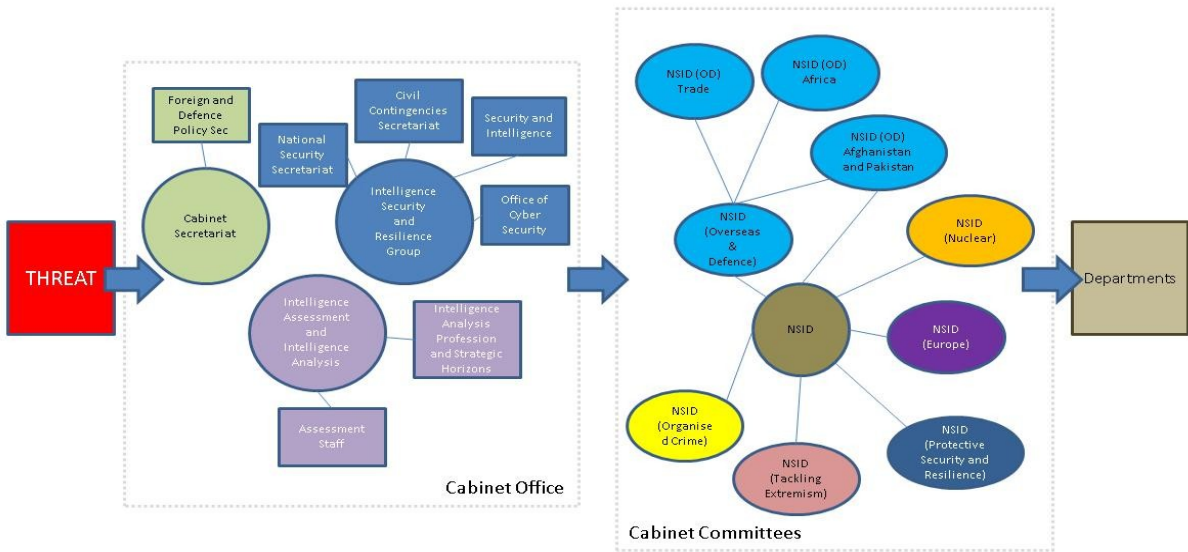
THREAT

Foreign and Defence Policy Sec

Cabinet Secretariat

National Security Secretariat

Civil Contingencies Secretariat

Security and Intelligence

Intelligence Security and Resilience Group

Office of Cyber Security

Intelligence Assessment and Intelligence Analysis

Intelligence Analysis Profession and Strategic Horizons

Assessment Staff

Cabinet Office

NSID (OD) Trade

NSID (OD) Africa

NSID (OD) Afghanistan and Pakistan

NSID (Overseas & Defence)

NSID (Nuclear)

NSID

NSID (Europe)

NSID (Organised Crime)

NSID (Tackling Extremism)

NSID (Protective Security and Resilience)

Cabinet Committees

Departments